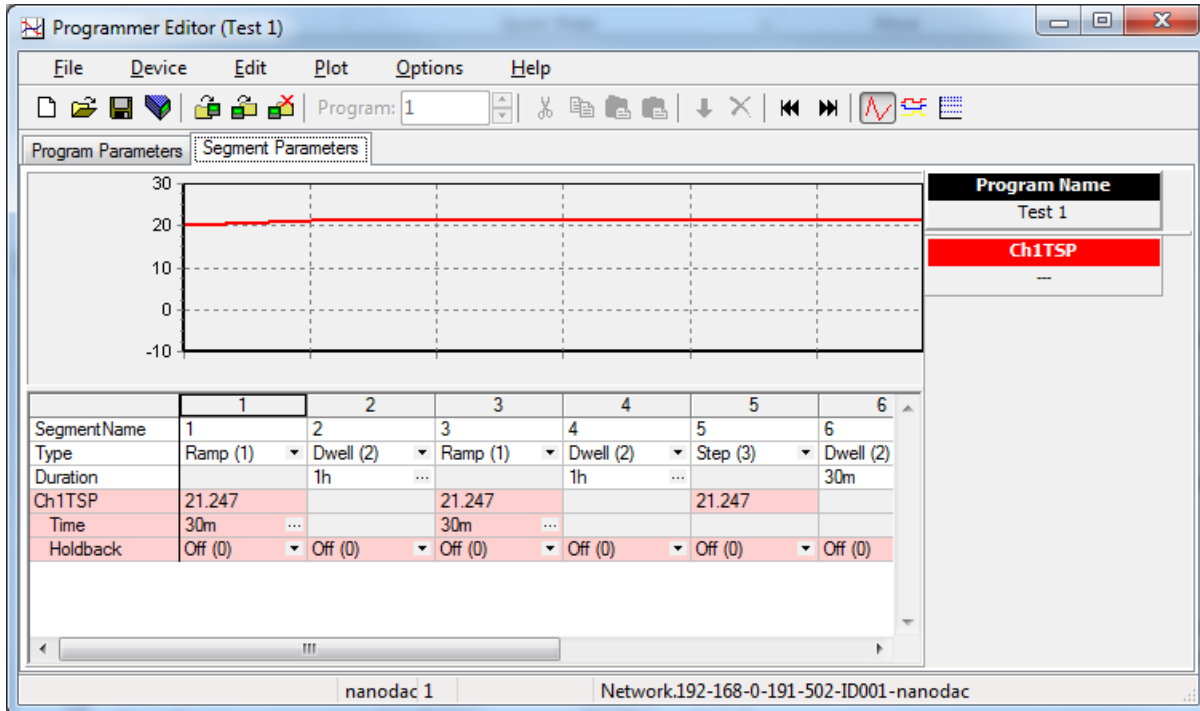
Programmer Editor (Test 1)

File Device Edit Plot Options Help

Program: 1

Program Parameters | Segment Parameters

30
20
10
0
-10

| Program Name |
|---|
| Test 1 |

| Ch1TSP |
|---|
| --- |

| | 1 | 2 | 3 | 4 | 5 | 6 |
|---|---|---|---|---|---|---|
| SegmentName | 1 | 2 | 3 | 4 | 5 | 6 |
| Type | Ramp (1) | Dwell (2) | Ramp (1) | Dwell (2) | Step (3) | Dwell (2) |
| Duration | | 1h ... | | 1h ... | | 30m |
| Ch1TSP | 21.247 | | 21.247 | | 21.247 | |
| Time | 30m ... | | 30m ... | | | |
| Holdback | Off (0) | Off (0) | Off (0) | Off (0) | Off (0) | Off (0) |

nanodac 1 | Network.192-168-0-191-502-ID001-nanodac